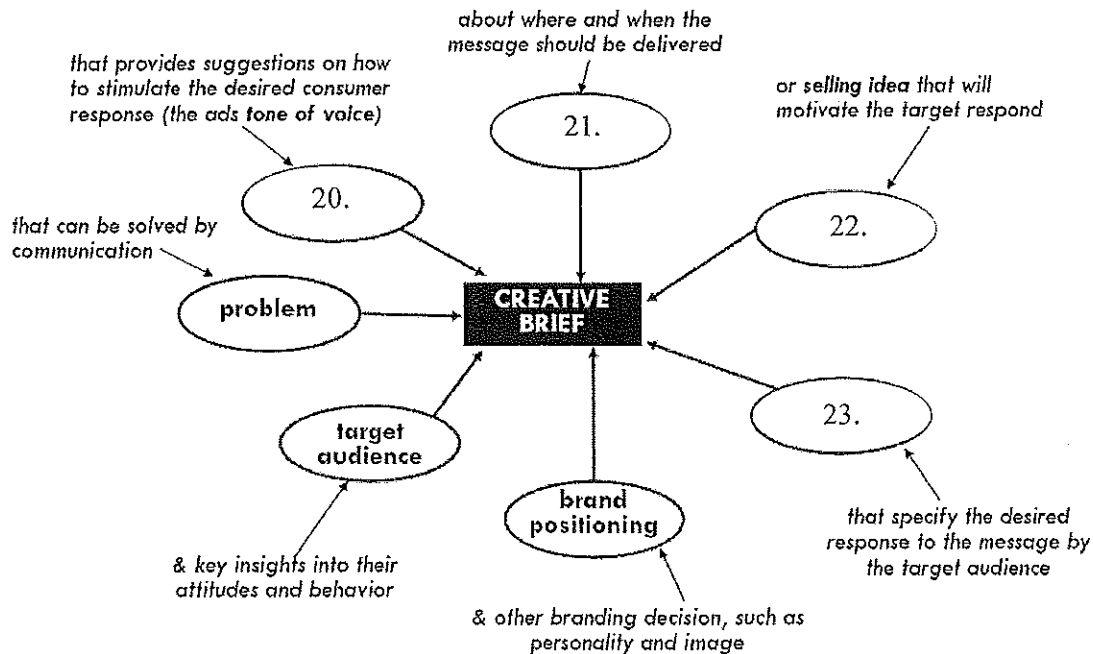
about where and when the message should be delivered

21.

that provides suggestions on how to stimulate the desired consumer response (the ads tone of voice)

20.

or selling idea that will motivate the target respond

22.

that can be solved by communication

problem

CREATIVE BRIEF

target audience

brand positioning

23.

& key insights into their attitudes and behavior

& other branding decision, such as personality and image

that specify the desired response to the message by the target audience